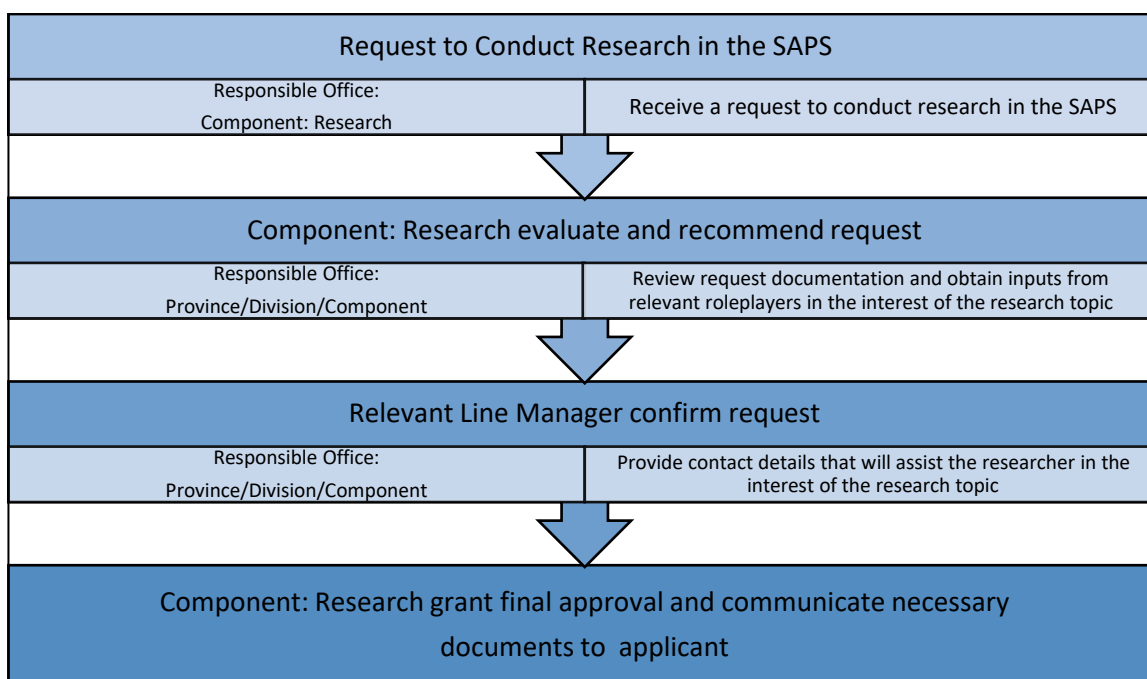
Request to Conduct Research in the SAPS

Responsible Office:
Component: Research

Receive a request to conduct research in the SAPS

Component: Research evaluate and recommend request

Responsible Office:
Province/Division/Component

Review request documentation and obtain inputs from relevant roleplayers in the interest of the research topic

Relevant Line Manager confirm request

Responsible Office:
Province/Division/Component

Provide contact details that will assist the researcher in the interest of the research topic

Component: Research grant final approval and communicate necessary documents to applicant